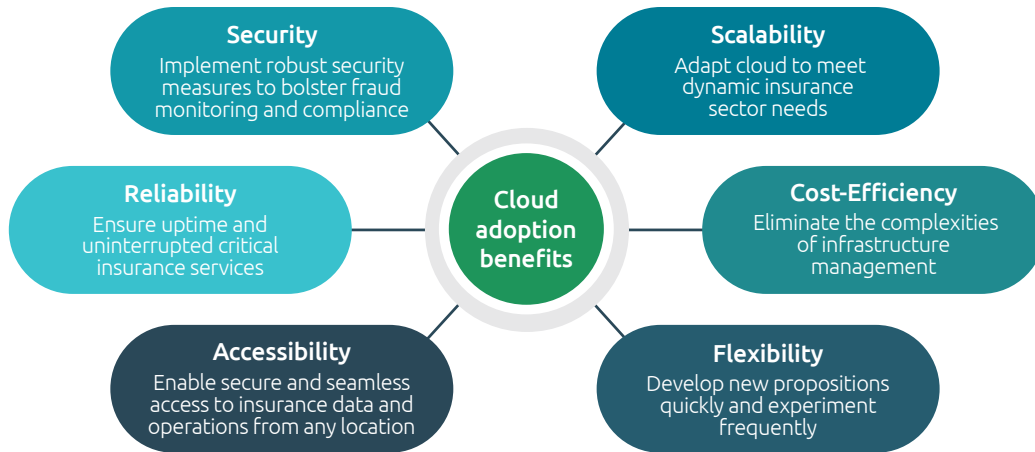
Security
Implement robust security measures to bolster fraud monitoring and compliance

Scalability
Adapt cloud to meet dynamic insurance sector needs

Reliability
Ensure uptime and uninterrupted critical insurance services

Cloud adoption benefits

Cost-Efficiency
Eliminate the complexities of infrastructure management

Accessibility
Enable secure and seamless access to insurance data and operations from any location

Flexibility
Develop new propositions quickly and experiment frequently